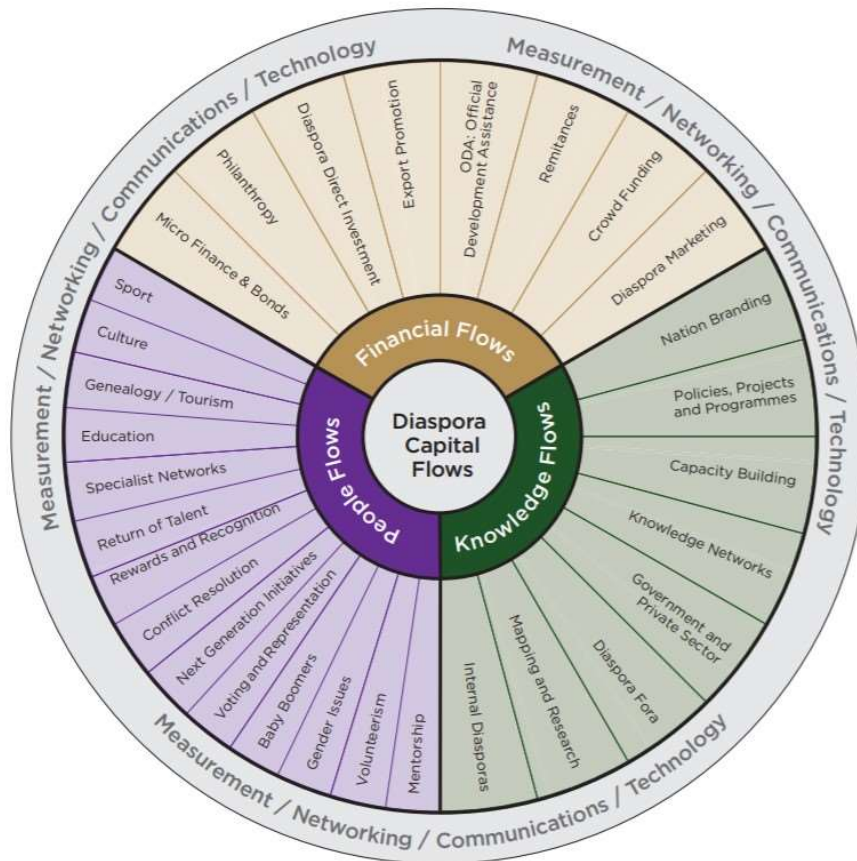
Diaspora Capital Flows

Financial Flows

Micro Finance & Bonds
Philanthropy
Diaspora Direct Investment
Export Promotion
ODA: Official Development Assistance
Remittances
Crowd Funding
Diaspora Marketing

Knowledge Flows

Nation Branding
Policies, Projects and Programmes
Capacity Building
Knowledge Networks
Government and Private Sector
Diaspora Fora
Mapping and Research
Internal Diasporas

People Flows

Sport
Culture
Genealogy / Tourism
Education
Specialist Networks
Return of Talent
Rewards and Recognition
Conflict Resolution
Next Generation Initiatives
Voting and Representation
Baby Boomers
Gender Issues
Volunteerism
Mentorship

Measurement / Networking / Communications / Technology
Measurement / Networking / Communications / Technology
Measurement / Networking / Communications / Technology